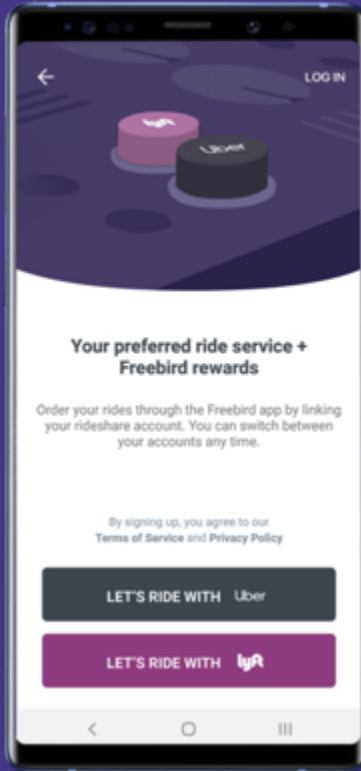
LOG IN

lyft

Uber

Your preferred ride service + Freebird rewards

Order your rides through the Freebird app by linking your rideshare account. You can switch between your accounts any time.

By signing up, you agree to our Terms of Service and Privacy Policy

LET'S RIDE WITH Uber

LET'S RIDE WITH lyft